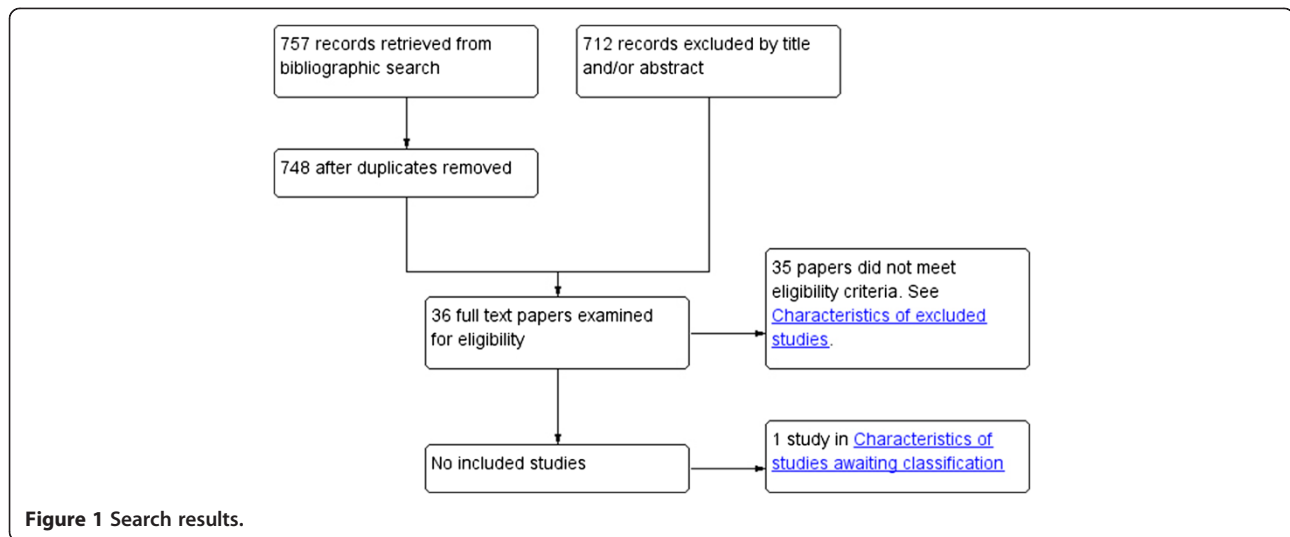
757 records retrieved from bibliographic search

712 records excluded by title and/or abstract

748 after duplicates removed

36 full text papers examined for eligibility

35 papers did not meet eligibility criteria. See Characteristics of excluded studies.

No included studies

1 study in Characteristics of studies awaiting classification

Figure 1 Search results.